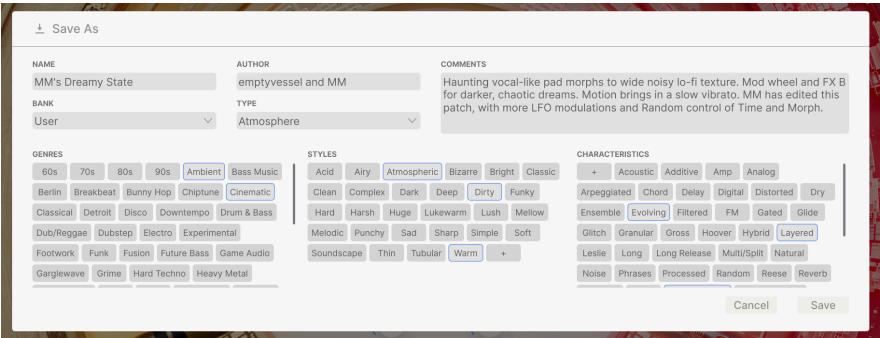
Save As

NAME
MM's Dreamy State

AUTHOR
emptyvessel and MM

COMMENTS
Haunting vocal-like pad morphs to wide noisy lo-fi texture. Mod wheel and FX B for darker, chaotic dreams. Motion brings in a slow vibrato. MM has edited this patch, with more LFO modulations and Random control of Time and Morph.

BANK
User

TYPE
Atmosphere

GENRES
60s 70s 80s 90s Ambient Bass Music
Berlin Breakbeat Bunny Hop Chiptune Cinematic
Classical Detroit Disco Downtempo Drum & Bass
Dub/Reggae Dubstep Electro Experimental
Footwork Funk Fusion Future Bass Game Audio
Garglewave Grime Hard Techno Heavy Metal

STYLES
Acid Airy Atmospheric Bizarre Bright Classic
Clean Complex Dark Deep Dirty Funky
Hard Harsh Huge Lukewarm Lush Mellow
Melodic Punchy Sad Sharp Simple Soft
Soundscape Thin Tubular Warm +

CHARACTERISTICS
+ Acoustic Additive Amp Analog
Arpeggiated Chord Delay Digital Distorted Dry
Ensemble Evolving Filtered FM Gated Glide
Glitch Granular Gross Hoover Hybrid Layered
Leslie Long Long Release Multi/Split Natural
Noise Phrases Processed Random Reese Reverb

Cancel Save